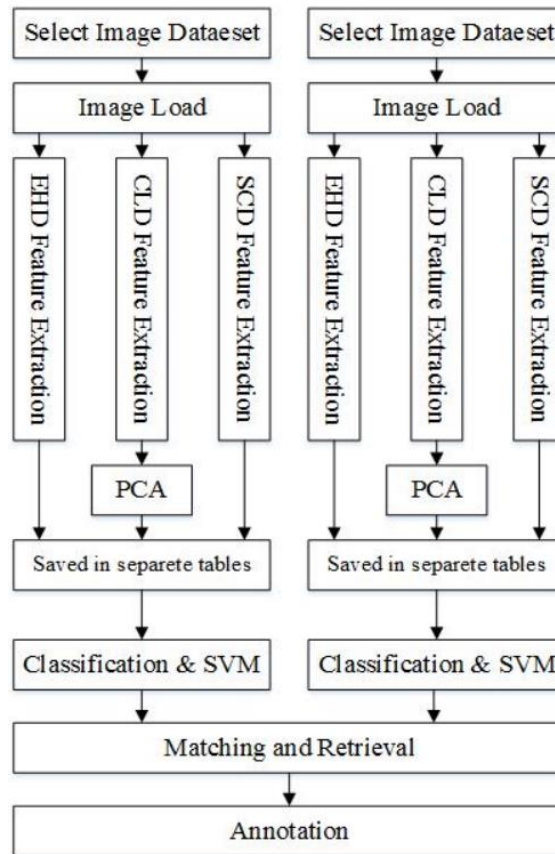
Select Image Dataeset

Image Load

EHD Feature Extraction

CLD Feature Extraction

SCD Feature Extraction

PCA

Saved in separete tables

Classification & SVM

Select Image Dataeset

Image Load

EHD Feature Extraction

CLD Feature Extraction

SCD Feature Extraction

PCA

Saved in separete tables

Classification & SVM

Matching and Retrieval

Annotation